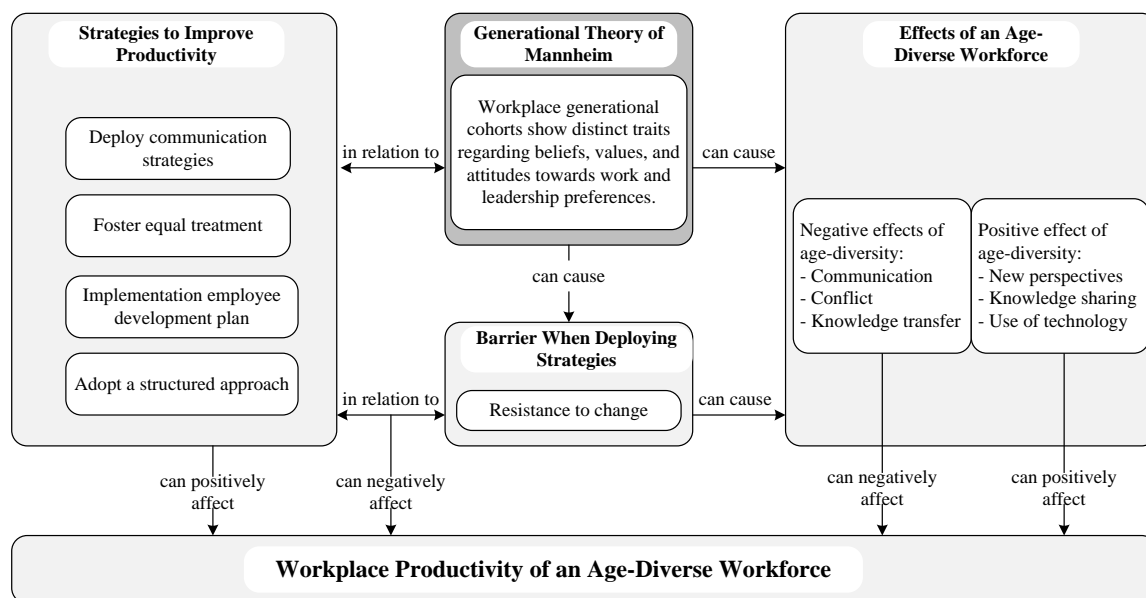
Strategies to Improve Productivity

Deploy communication strategies

Foster equal treatment

Implementation employee development plan

Adopt a structured approach

in relation to

Generational Theory of Mannheim

Workplace generational cohorts show distinct traits regarding beliefs, values, and attitudes towards work and leadership preferences.

can cause

Effects of an Age-Diverse Workforce

Negative effects of age-diversity:
- Communication
- Conflict
- Knowledge transfer

Positive effect of age-diversity:
- New perspectives
- Knowledge sharing
- Use of technology

can cause

Barrier When Deploying Strategies

Resistance to change

in relation to

can cause

can positively affect

can negatively affect

can negatively affect

can positively affect

Workplace Productivity of an Age-Diverse Workforce